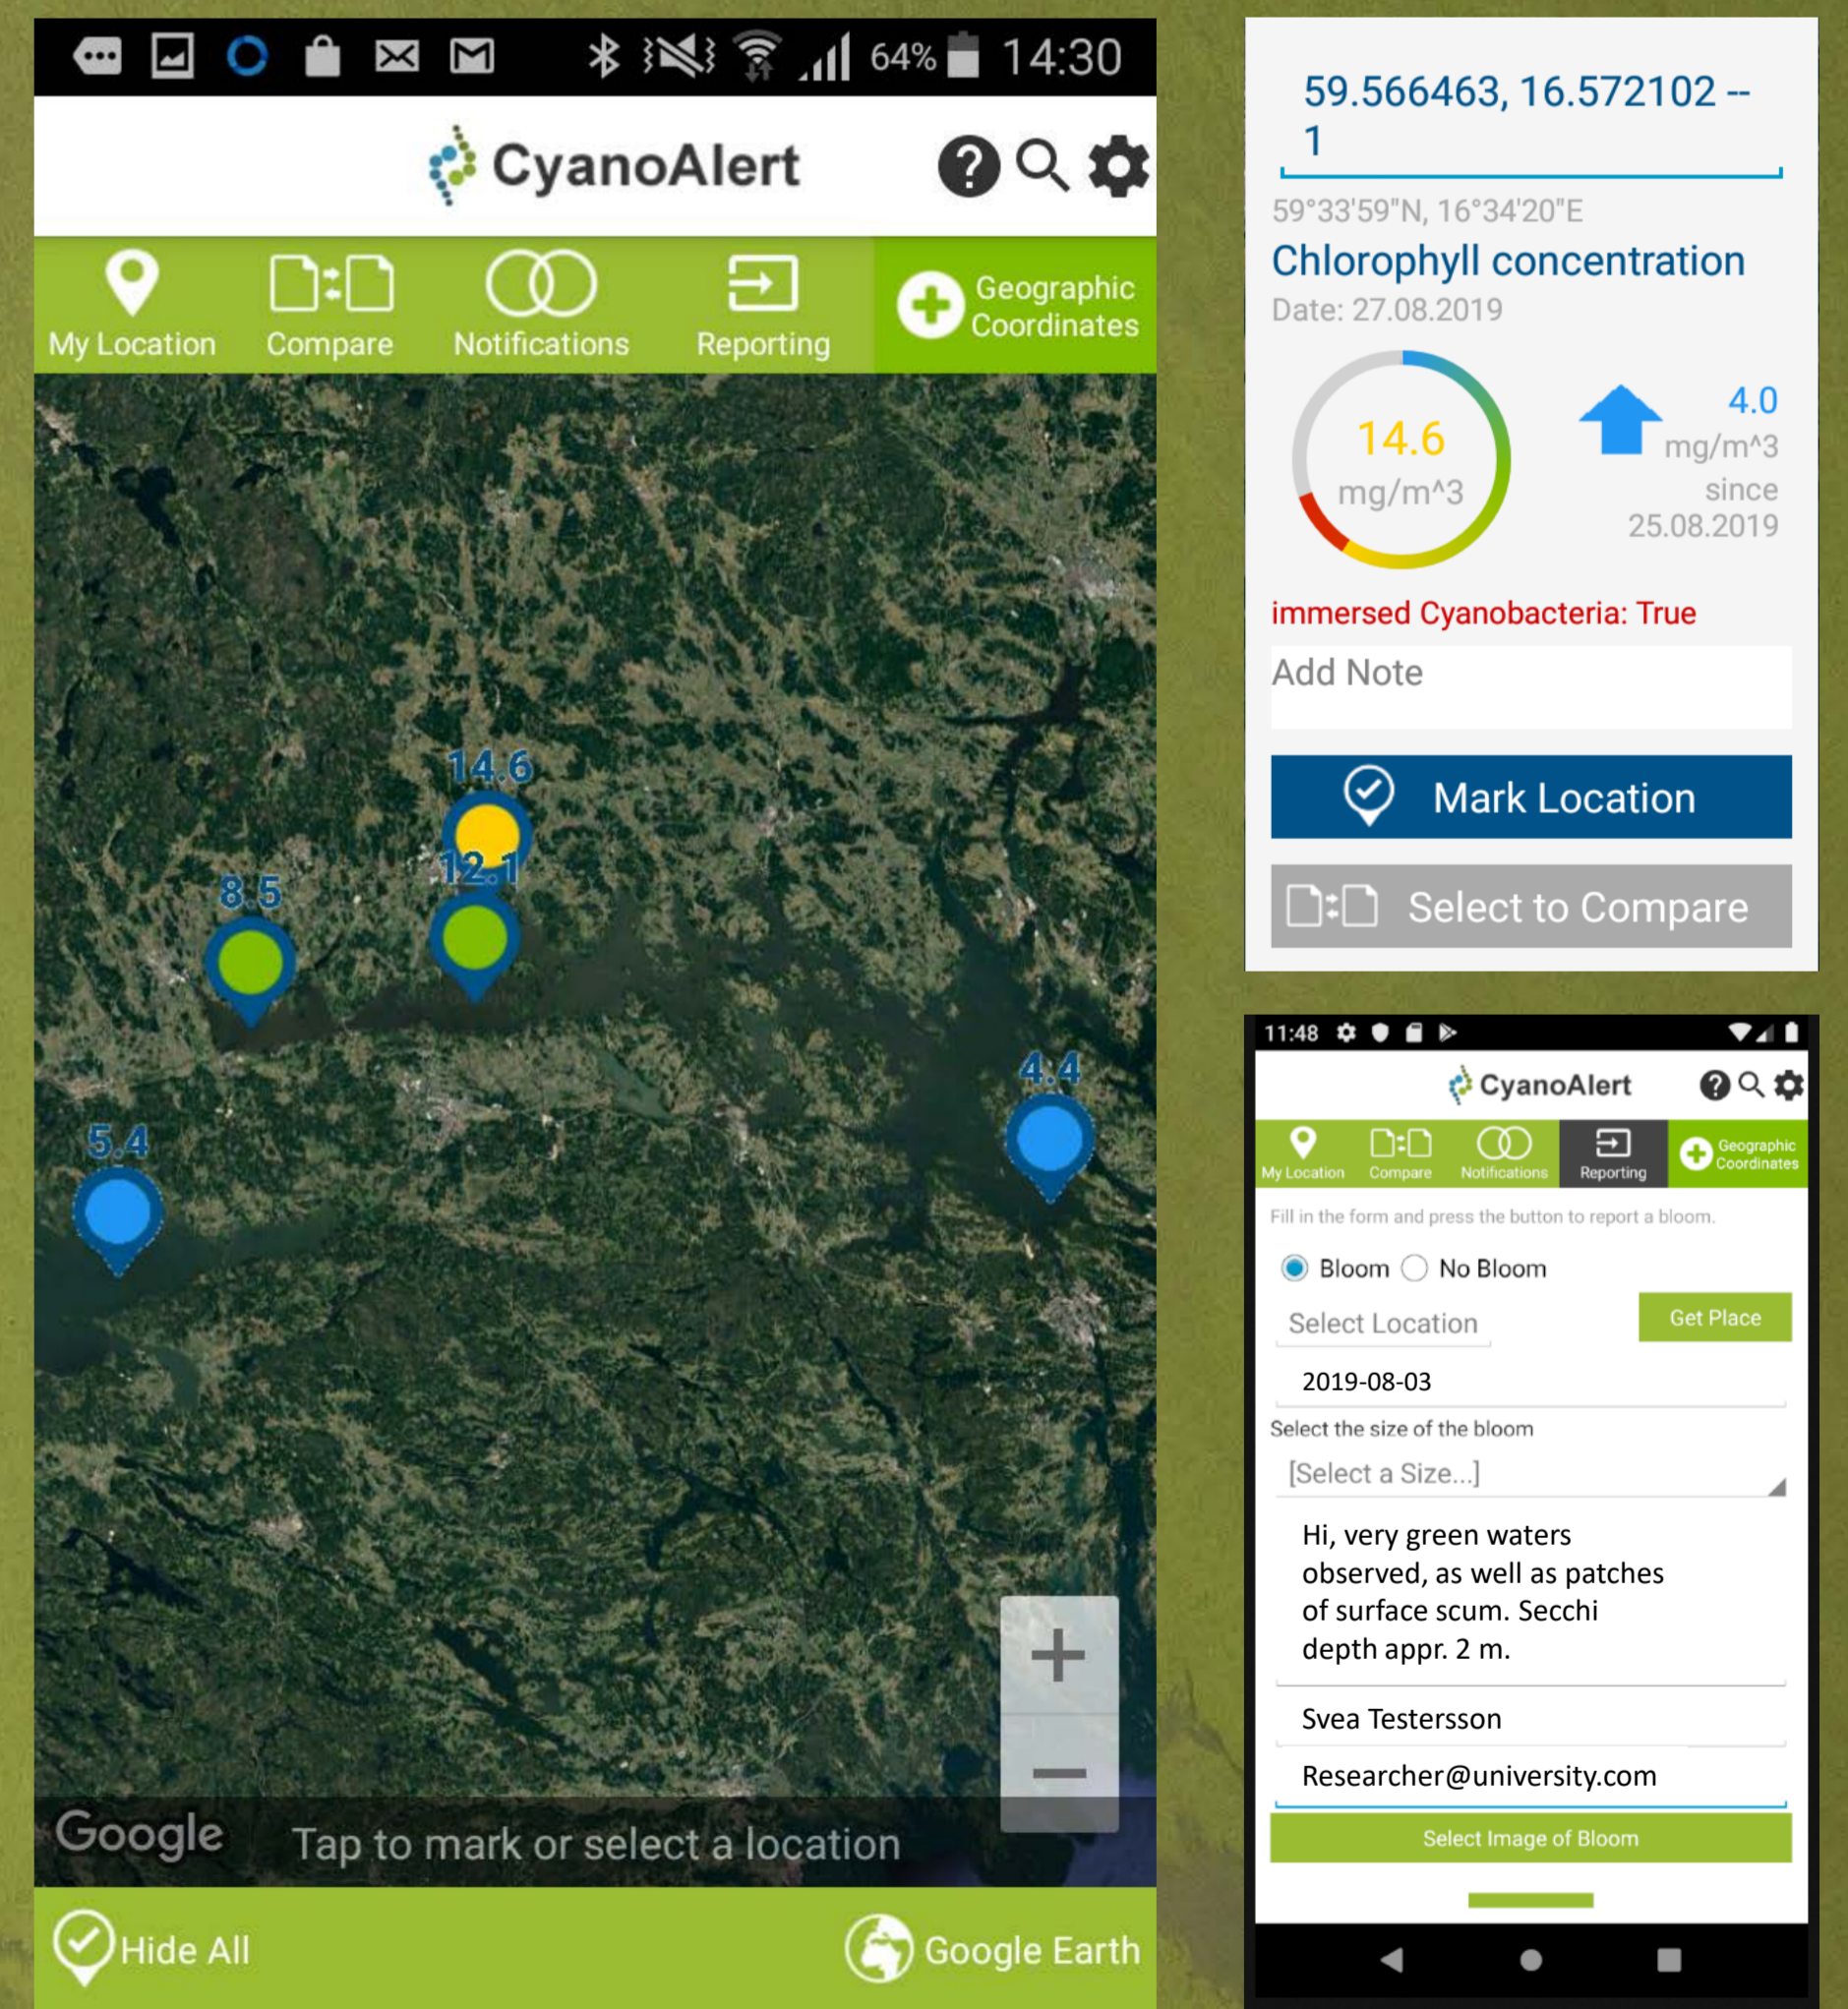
64% 14:30

CyanoAlert

My Location Compare Notifications Reporting Geographic Coordinates

14.6

12.1

8.5

4.4

5.4

+

−

Google Tap to mark or select a location

Hide All Google Earth

59.566463, 16.572102 -- 1

59°33'59"N, 16°34'20"E

Chlorophyll concentration

Date: 27.08.2019

14.6 mg/m^3

4.0 mg/m^3 since 25.08.2019

immersed Cyanobacteria: True

Add Note

Mark Location

Select to Compare

11:48

CyanoAlert

My Location Compare Notifications Reporting Geographic Coordinates

Fill in the form and press the button to report a bloom.

Bloom No Bloom

Select Location

Get Place

2019-08-03

Select the size of the bloom

[Select a Size...]

Hi, very green waters observed, as well as patches of surface scum. Secchi depth appr. 2 m.

Svea Testersson

Researcher@university.com

Select Image of Bloom